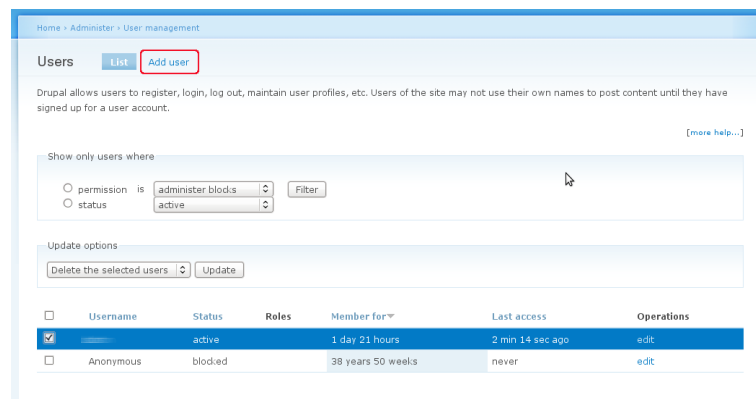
Home › Administer › User management

Users List Add user

Drupal allows users to register, login, log out, maintain user profiles, etc. Users of the site may not use their own names to post content until they have signed up for a user account.

[more help...]

Show only users where

permission is administer blocks Filter
status active

Update options

Delete the selected users Update

| | Username | Status | Roles | Member for | Last access | Operations |
|---|---|---|---|---|---|---|
| ☑ | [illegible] | active | | 1 day 21 hours | 2 min 14 sec ago | edit |
| ☐ | Anonymous | blocked | | 38 years 50 weeks | never | edit |